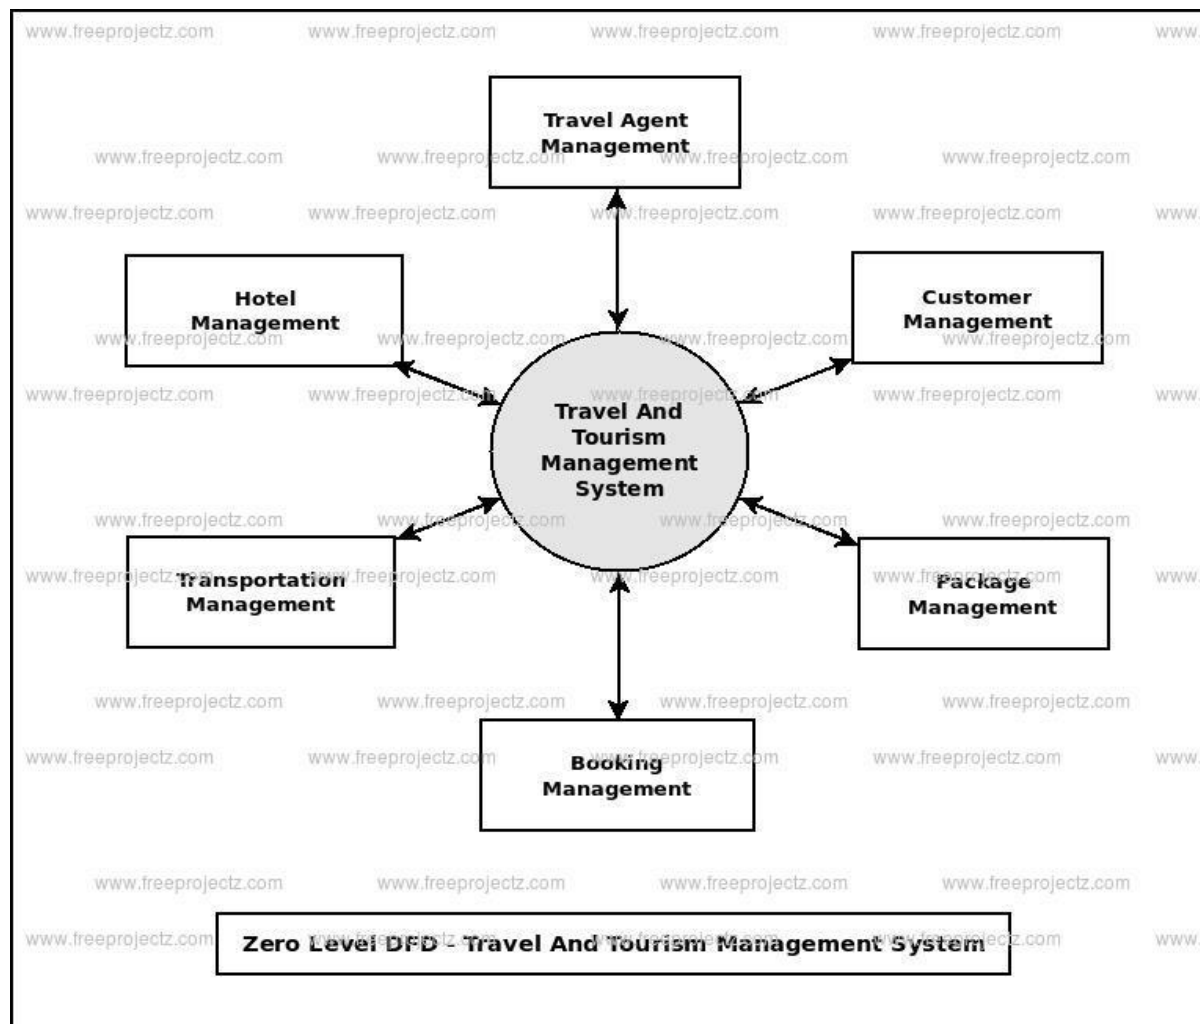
www.freeprojectz.com www.freeprojectz.com www.freeprojectz.com www.freeprojectz.com www.

Travel Agent Management

Hotel Management

Customer Management

Travel And Tourism Management System

Transportation Management

Package Management

Booking Management

Zero Level DFD - Travel And Tourism Management System